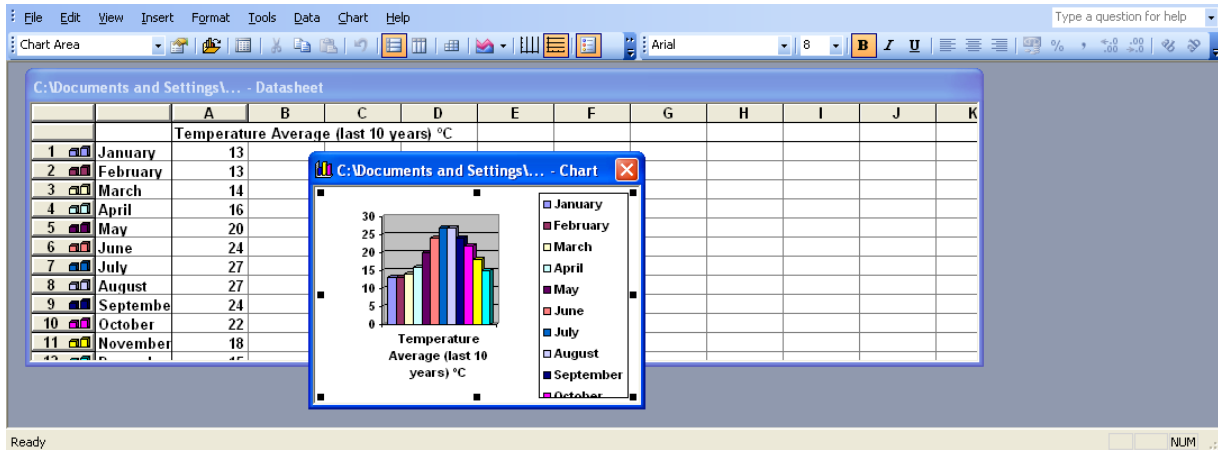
File Edit View Insert Format Tools Data Chart Help

Type a question for help

Chart Area

Arial 8 B I U

C:\Documents and Settings\... - Datasheet

| | | A | B | C | D | E | F | G | H | I | J | K |
|---|---|---|---|---|---|---|---|---|---|---|---|---|
| | | Temperature Average (last 10 years) °C | | | | | | | | | | |
| 1 | January | 13 | | | | | | | | | | |
| 2 | February | 13 | | | | | | | | | | |
| 3 | March | 14 | | | | | | | | | | |
| 4 | April | 16 | | | | | | | | | | |
| 5 | May | 20 | | | | | | | | | | |
| 6 | June | 24 | | | | | | | | | | |
| 7 | July | 27 | | | | | | | | | | |
| 8 | August | 27 | | | | | | | | | | |
| 9 | Septembe | 24 | | | | | | | | | | |
| 10 | October | 22 | | | | | | | | | | |
| 11 | November | 18 | | | | | | | | | | |

C:\Documents and Settings\... - Chart

30
25
20
15
10
5
0

Temperature Average (last 10 years) °C

January
February
March
April
May
June
July
August
September
October

Ready

NUM